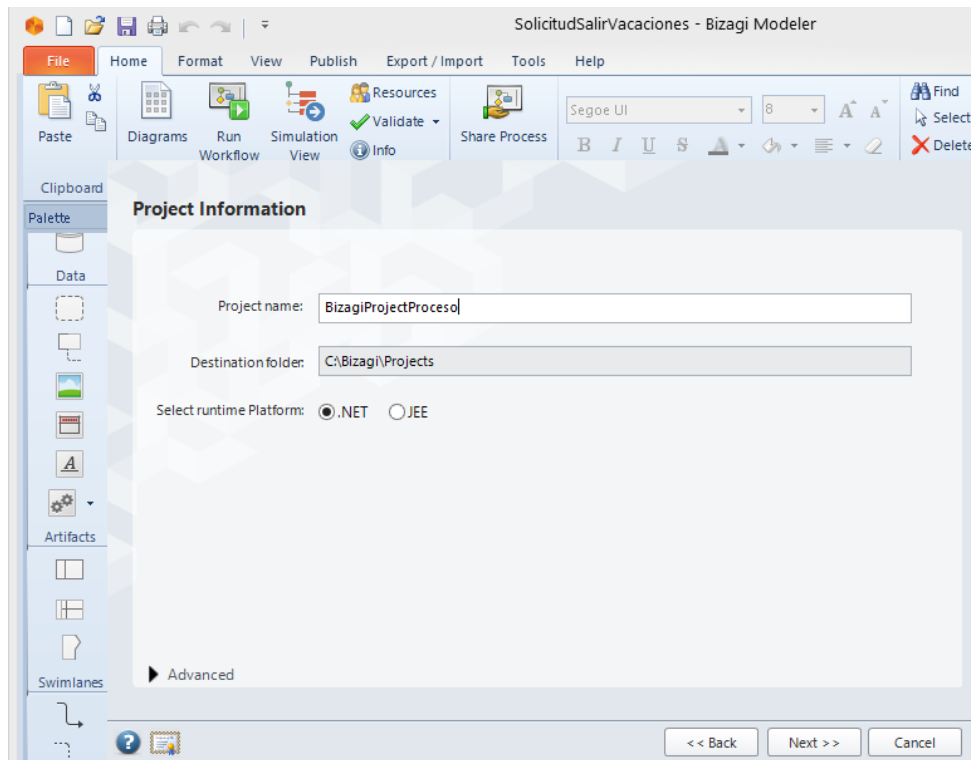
SolicitudSalirVacaciones - Bizagi Modeler

File | Home | Format | View | Publish | Export / Import | Tools | Help

Paste
Diagrams
Run Workflow
Simulation View
Resources
Validate
Info
Share Process
Segoe UI
8
B I U S
Find
Select
Delete

Clipboard
Palette
Data
Artifacts
Swimlanes

Project Information

Project name: BizagiProjectProceso

Destination folder: C:\Bizagi\Projects

Select runtime Platform: .NET JEE

Advanced

<< Back | Next >> | Cancel